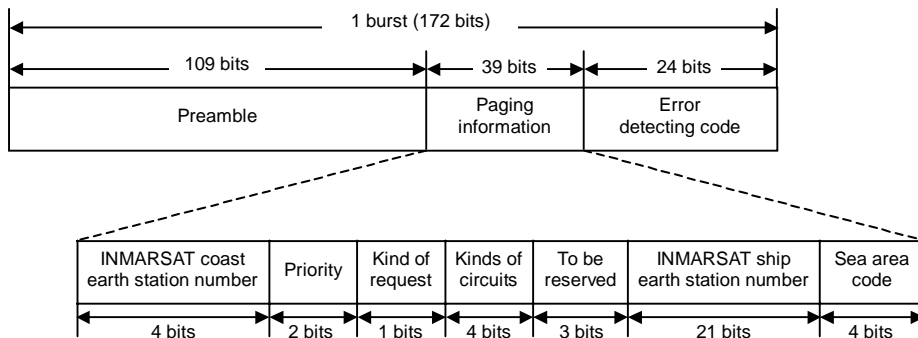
1 burst (172 bits)

109 bits

39 bits

24 bits

| Preamble | Paging information | Error detecting code |
|---|---|---|

| INMARSAT coast earth station number | Priority | Kind of request | Kinds of circuits | To be reserved | INMARSAT ship earth station number | Sea area code |
|---|---|---|---|---|---|---|
| 4 bits | 2 bits | 1 bits | 4 bits | 3 bits | 21 bits | 4 bits |